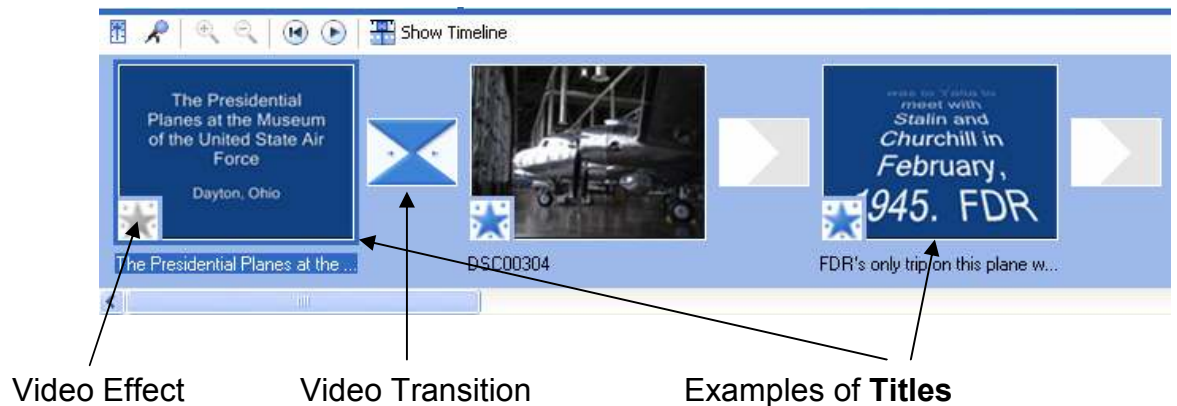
Show Timeline

The Presidential Planes at the Museum of the United State Air Force

Dayton, Ohio

The Presidential Planes at the ...

DSC00304

was to Yalta to meet with Stalin and Churchill in February, 1945. FDR

FDR's only trip on this plane w...

Video Effect

Video Transition

Examples of **Titles**